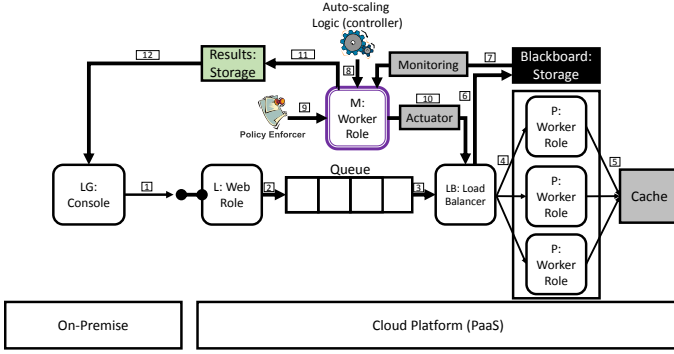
Auto-scaling Logic (controller)

12

Results: Storage

11

8

Monitoring

7

Blackboard: Storage

9

Policy Enforcer

M: Worker Role

10

Actuator

6

P: Worker Role

4

5

LG: Console

1

L: Web Role

2

Queue

3

LB: Load Balancer

P: Worker Role

Cache

P: Worker Role

On-Premise

Cloud Platform (PaaS)